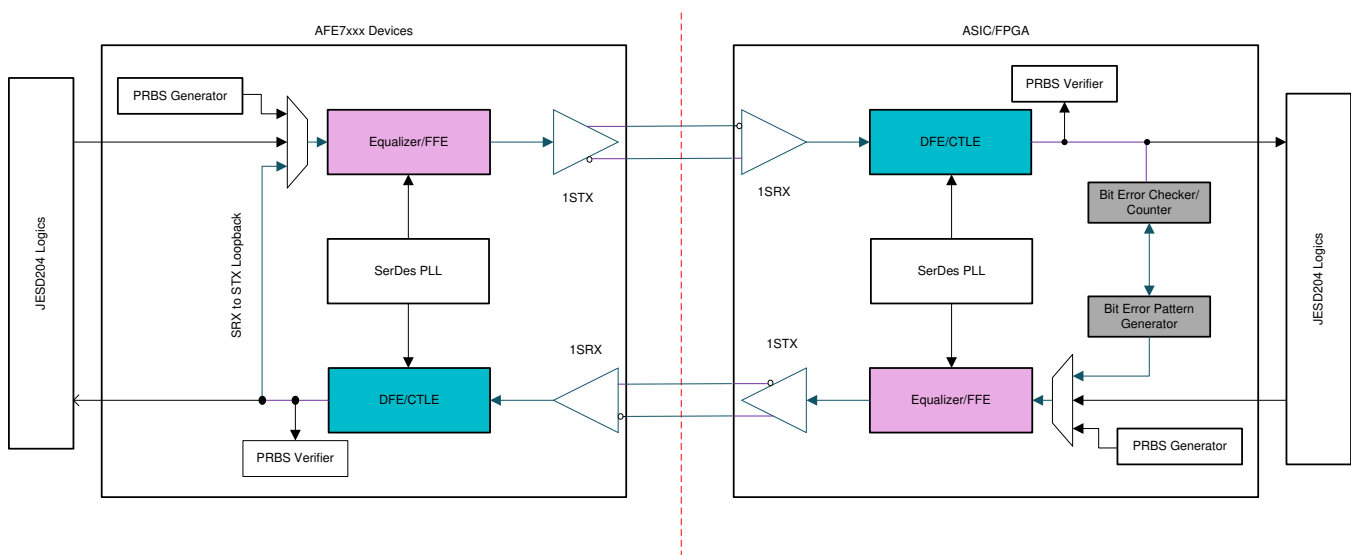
AFE7xxx Devices

ASIC/FPGA

JESD204 Logics

PRBS Generator

Equalizer/FFE

1STX

SRX to STX Loopback

SerDes PLL

DFE/CTLE

PRBS Verifier

1SRX

1SRX

DFE/CTLE

PRBS Verifier

Bit Error Checker/ Counter

SerDes PLL

Bit Error Pattern Generator

1STX

Equalizer/FFE

PRBS Generator

JESD204 Logics